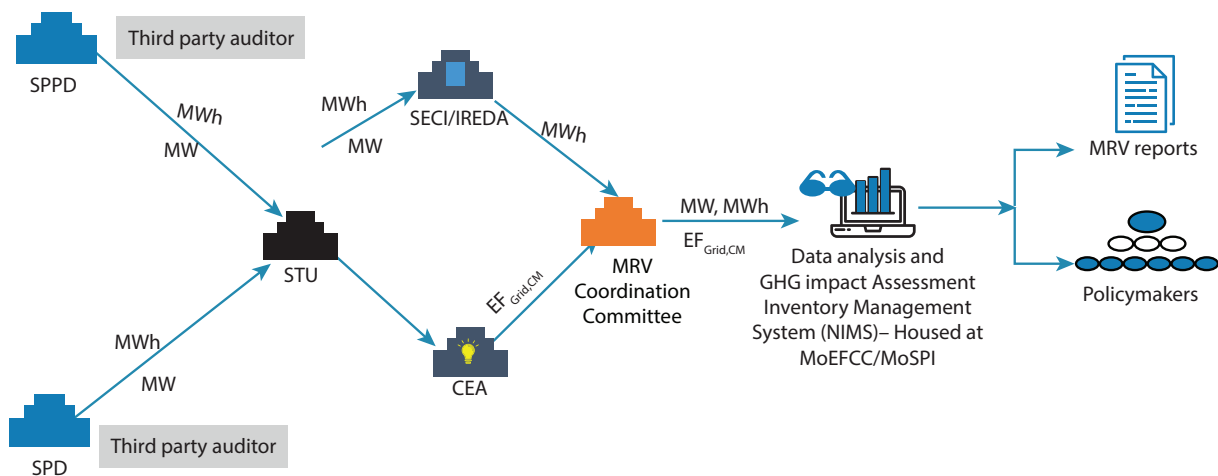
SPPD

Third party auditor

MWh
MW

MWh
MW

SECI/IREDA

MWh

STU

MWh
MW

SPD

Third party auditor

CEA

$EF_{Grid,CM}$

MRV Coordination Committee

MW, MWh
$EF_{Grid,CM}$

Data analysis and GHG impact Assessment Inventory Management System (NIMS)– Housed at MoEFCC/MoSPI

MRV reports

Policymakers